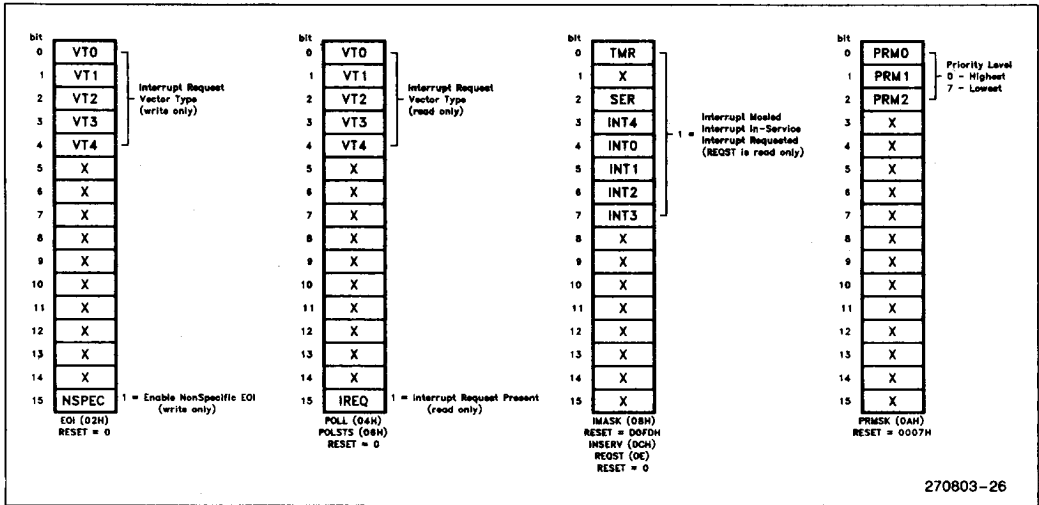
bit
0 VT0
1 VT1
2 VT2
3 VT3
4 VT4
5 X
6 X
7 X
8 X
9 X
10 X
11 X
12 X
13 X
14 X
15 NSPEC

Interrupt Request Vector Type (write only)

1 = Enable NonSpecific EOI (write only)

EOI (02H)
RESET = 0

bit
0 VT0
1 VT1
2 VT2
3 VT3
4 VT4
5 X
6 X
7 X
8 X
9 X
10 X
11 X
12 X
13 X
14 X
15 IREQ

Interrupt Request Vector Type (read only)

1 = Interrupt Request Present (read only)

POLL (04H)
POLSTS (06H)
RESET = 0

bit
0 TMR
1 X
2 SER
3 INT4
4 INT0
5 INT1
6 INT2
7 INT3
8 X
9 X
10 X
11 X
12 X
13 X
14 X
15 X

1 = Interrupt Masked Interrupt In-Service Interrupt Requested (REQST is read only)

IMASK (08H)
RESET = 00FDH
INSERV (0CH)
REQST (0E)
RESET = 0

bit
0 PRM0
1 PRM1
2 PRM2
3 X
4 X
5 X
6 X
7 X
8 X
9 X
10 X
11 X
12 X
13 X
14 X
15 X

Priority Level
0 - Highest
7 - Lowest

PRMSK (0AH)
RESET = 0007H

270803-26